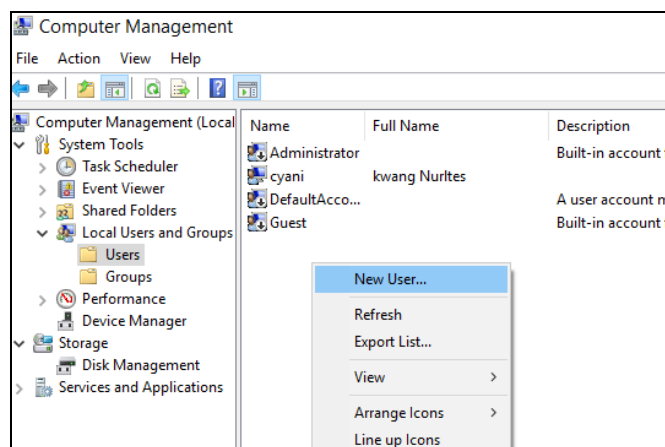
Computer Management

File Action View Help

Computer Management (Local
System Tools
Task Scheduler
Event Viewer
Shared Folders
Local Users and Groups
Users
Groups
Performance
Device Manager
Storage
Disk Management
Services and Applications

| Name | Full Name | Description |
|---|---|---|
| Administrator | | Built-in account f |
| cyani | kwang Nurltes | |
| DefaultAcco... | | A user account m |
| Guest | | Built-in account f |

New User...
Refresh
Export List...
View
Arrange Icons
Line up Icons